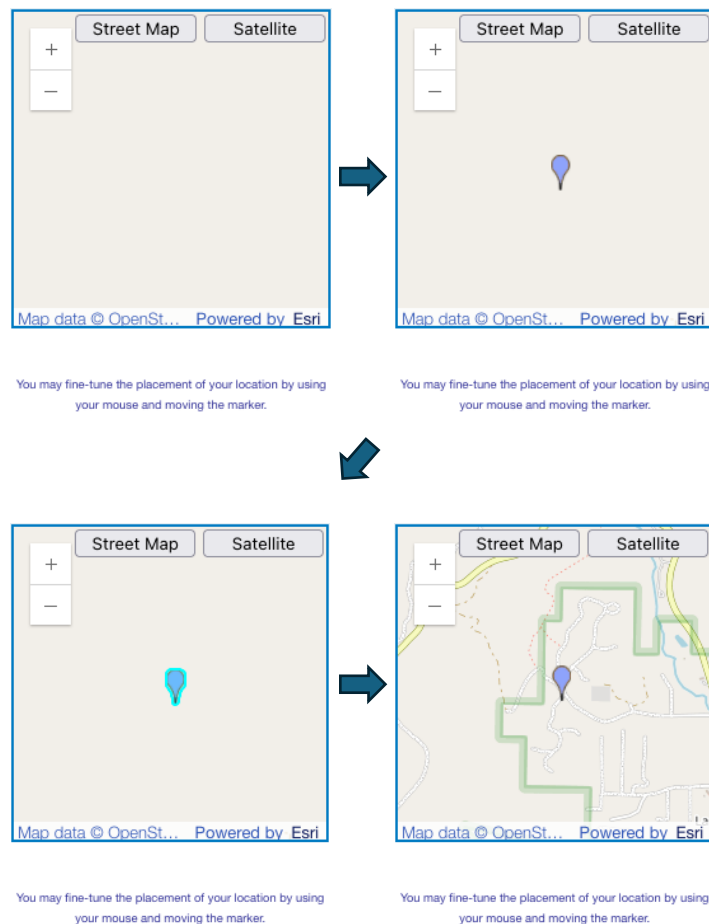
Street Map Satellite
+
−
Map data © OpenSt... Powered by Esri

You may fine-tune the placement of your location by using your mouse and moving the marker.

Street Map Satellite
+
−
Map data © OpenSt... Powered by Esri

You may fine-tune the placement of your location by using your mouse and moving the marker.

Street Map Satellite
+
−
Map data © OpenSt... Powered by Esri

You may fine-tune the placement of your location by using your mouse and moving the marker.

Street Map Satellite
+
−
Map data © OpenSt... Powered by Esri

You may fine-tune the placement of your location by using your mouse and moving the marker.